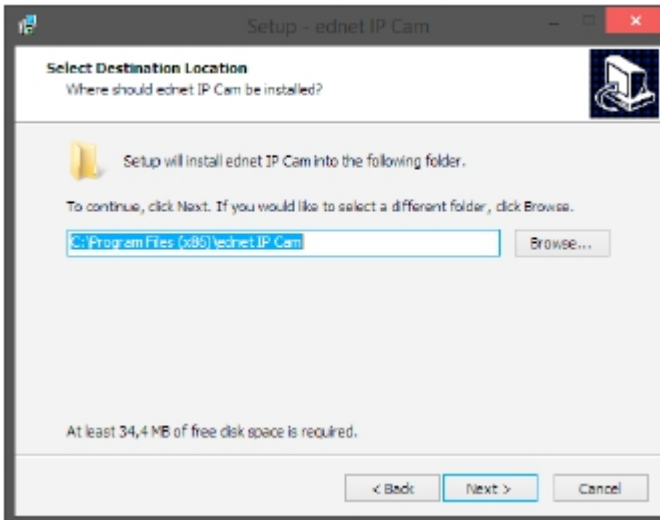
Setup - ednet IP Cam

Select Destination Location

Where should ednet IP Cam be installed?

Setup will install ednet IP Cam into the following folder.

To continue, click Next. If you would like to select a different folder, click Browse.

C:\Program Files (x86)\ednet IP Cam

Browse...

At least 34,4 MB of free disk space is required.

< Back

Next >

Cancel